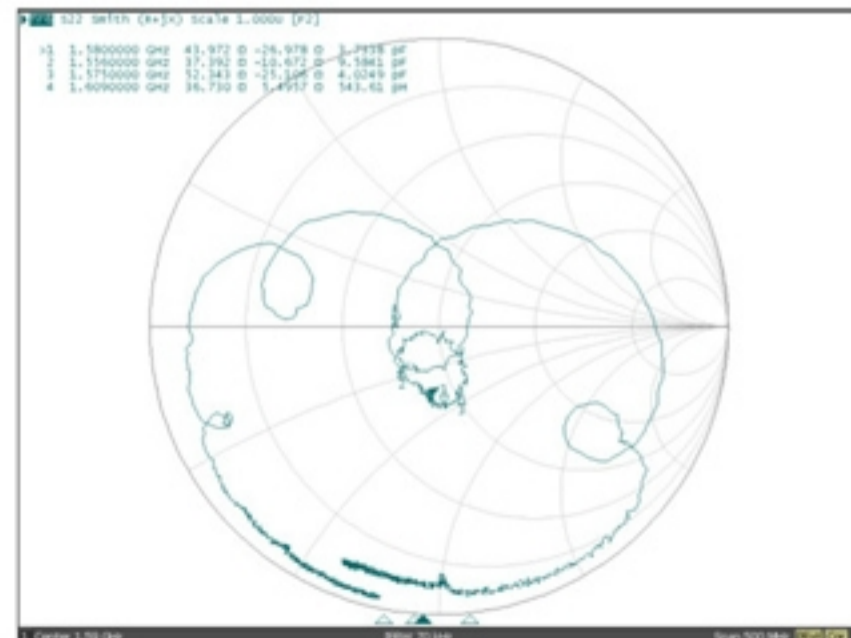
Tr1 S22 Smith (R+jX) Scale 1.000U [F2]

>1 1.5800000 GHz 43.972 Ω -26.978 Ω 3.7338 pF
2 1.5560000 GHz 37.392 Ω -10.672 Ω 9.5841 pF
3 1.5750000 GHz 52.343 Ω -25.108 Ω 4.0249 pF
4 1.6090000 GHz 36.730 Ω 5.4957 Ω 543.61 pH

1 Center 1.58 GHz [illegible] Span 500 MHz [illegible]